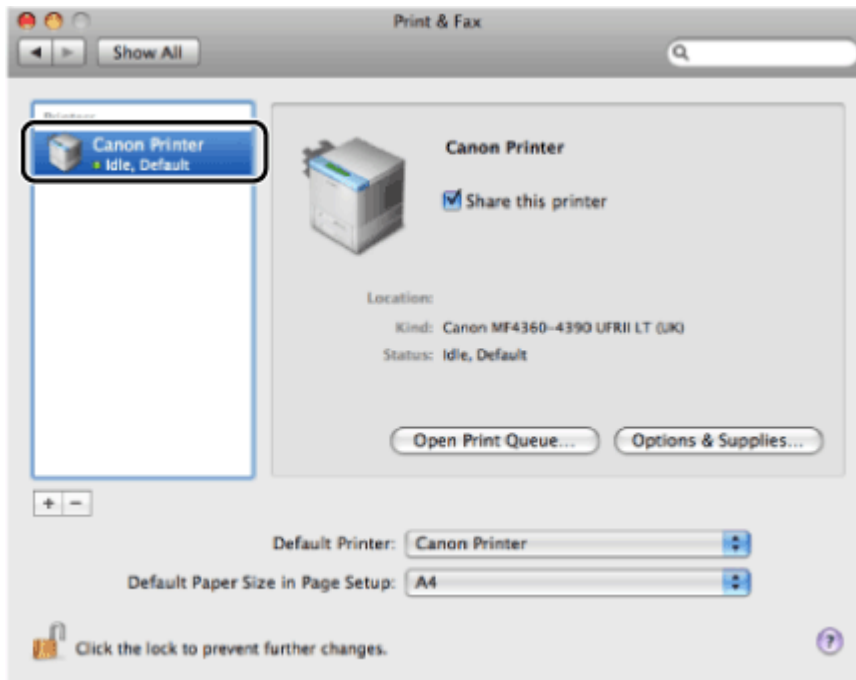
Print & Fax

Show All

Printers

Canon Printer
Idle, Default

Canon Printer

Share this printer

Location:

Kind: Canon MF4360-4390 UFRII LT (UK)

Status: Idle, Default

Open Print Queue...

Options & Supplies...

+ −

Default Printer: Canon Printer

Default Paper Size in Page Setup: A4

Click the lock to prevent further changes.

?